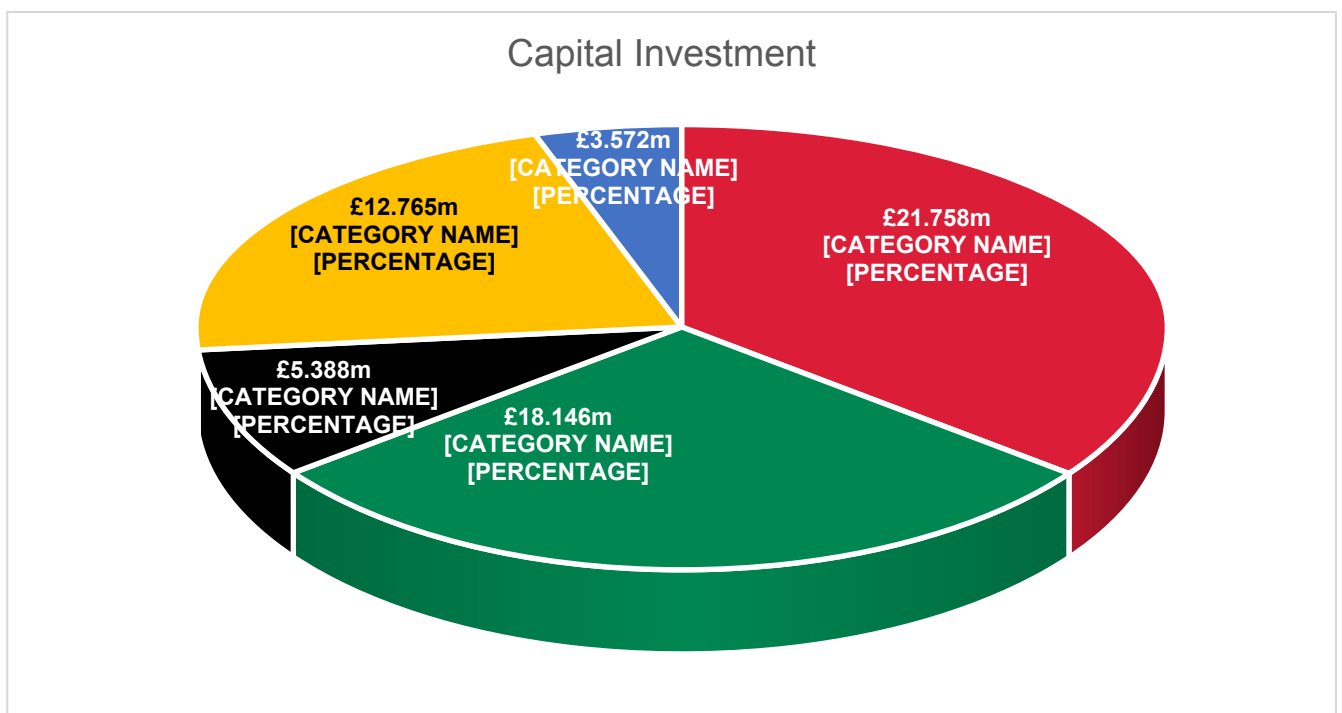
Capital Investment

£3.572m
[CATEGORY NAME]
[PERCENTAGE]

£21.758m
[CATEGORY NAME]
[PERCENTAGE]

£12.765m
[CATEGORY NAME]
[PERCENTAGE]

£5.388m
[CATEGORY NAME]
[PERCENTAGE]

£18.146m
[CATEGORY NAME]
[PERCENTAGE]